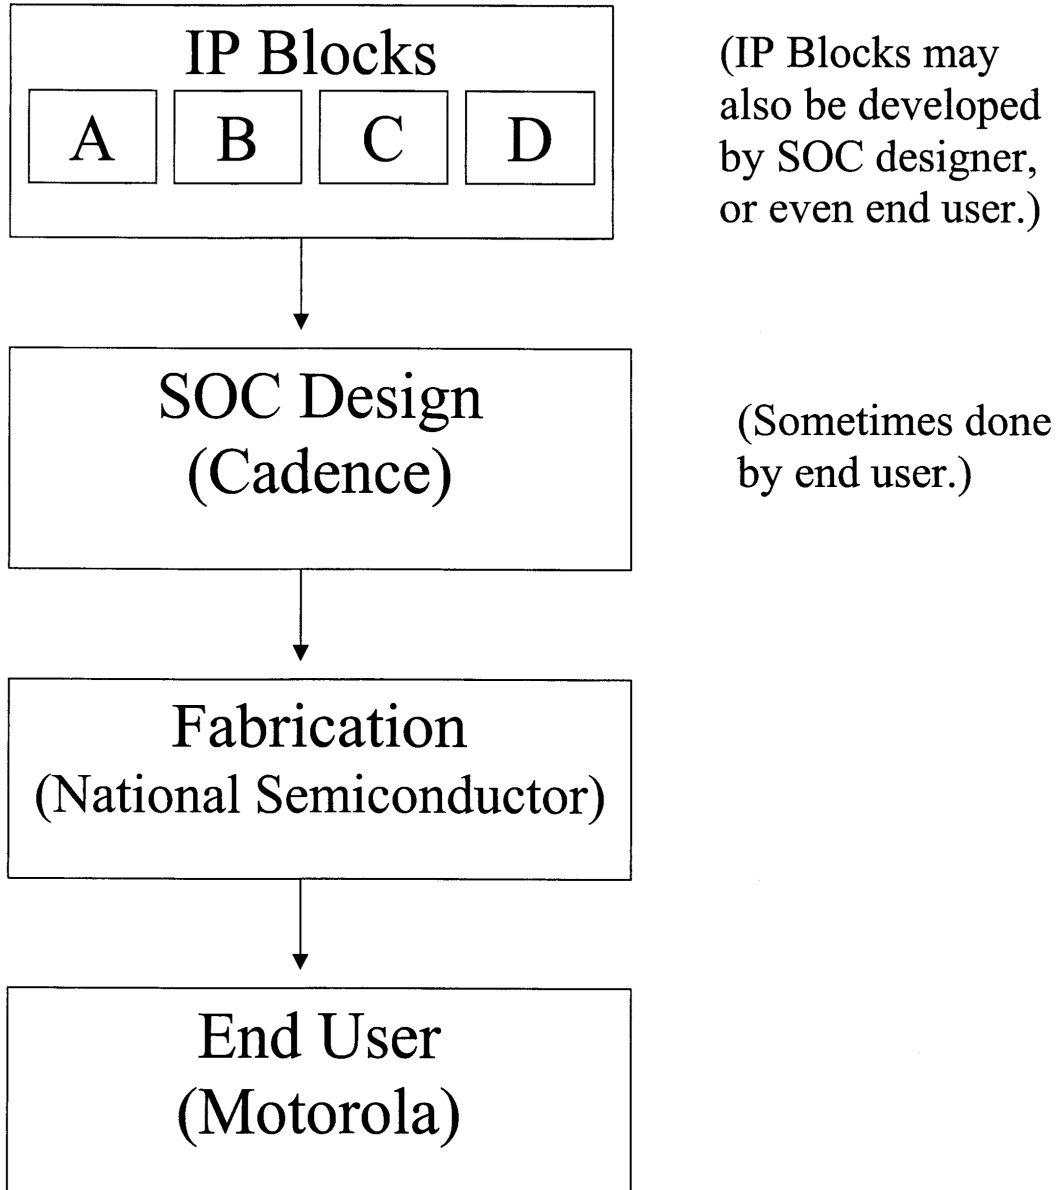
IP Blocks

A

B

C

D

(IP Blocks may also be developed by SOC designer, or even end user.)

SOC Design
(Cadence)

(Sometimes done by end user.)

Fabrication
(National Semiconductor)

End User
(Motorola)